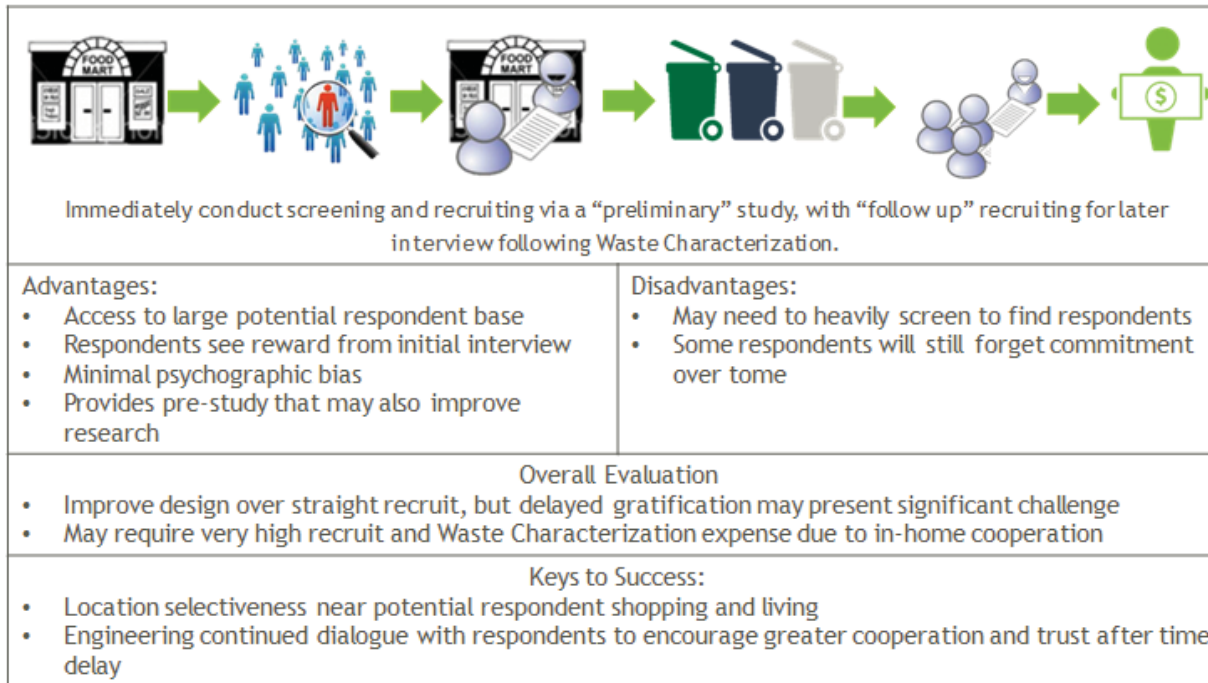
FOOD MART

FOOD MART

Immediately conduct screening and recruiting via a “preliminary” study, with “follow up” recruiting for later interview following Waste Characterization.

| Advantages: | Disadvantages: |
|---|---|
| • Access to large potential respondent base<br>• Respondents see reward from initial interview<br>• Minimal psychographic bias<br>• Provides pre-study that may also improve research | • May need to heavily screen to find respondents<br>• Some respondents will still forget commitment over tome |

Overall Evaluation
• Improve design over straight recruit, but delayed gratification may present significant challenge
• May require very high recruit and Waste Characterization expense due to in-home cooperation

Keys to Success:
• Location selectiveness near potential respondent shopping and living
• Engineering continued dialogue with respondents to encourage greater cooperation and trust after time delay